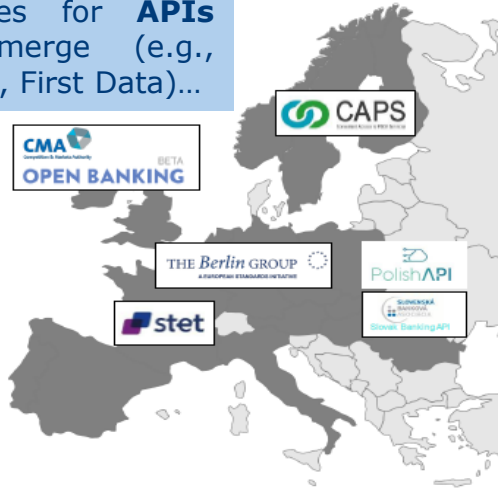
es for **APIs** merge (e.g., , First Data)…

CAPS
Common Access & PSD2 Services

CMA
Competition & Markets Authority
BETA
OPEN BANKING

THE Berlin GROUP
A EUROPEAN STANDARDS INITIATIVE

PolishAPI

stet

SLOVENSKÁ BANKOVÁ ASOCIÁCIA
Slovak Banking API